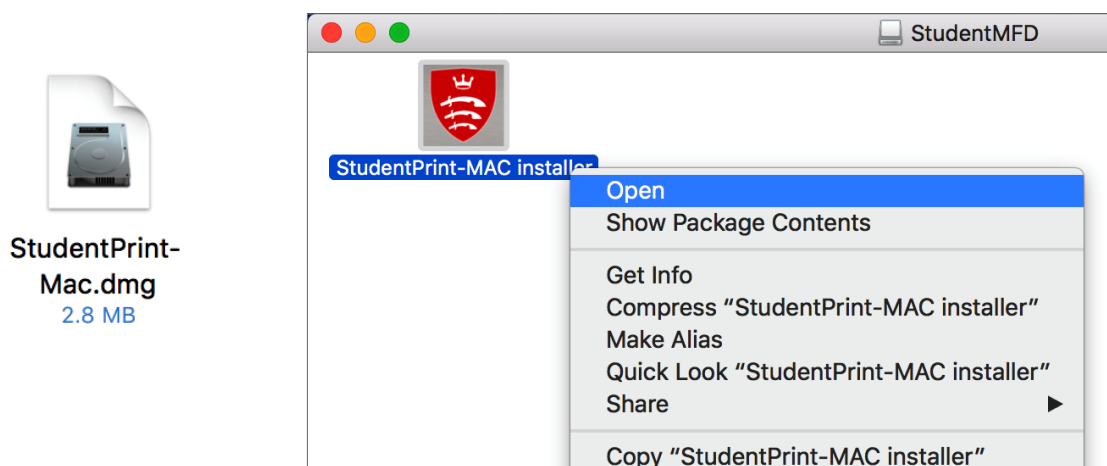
StudentPrint-Mac.dmg
2.8 MB

StudentMFD

StudentPrint-MAC installer

Open
Show Package Contents

Get Info
Compress “StudentPrint-MAC installer”
Make Alias
Quick Look “StudentPrint-MAC installer”
Share

Copy “StudentPrint-MAC installer”